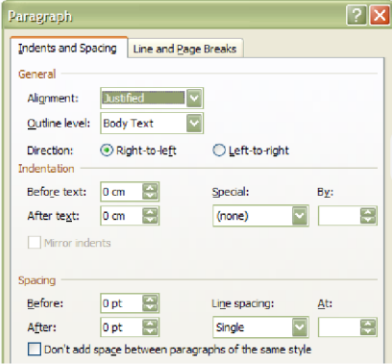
Paragraph

Indents and Spacing | Line and Page Breaks

General

Alignment: Justified

Outline level: Body Text

Direction: Right-to-left Left-to-right

Indentation

Before text: 0 cm

Special:

By:

After text: 0 cm

(none)

Mirror indents

Spacing

Before: 0 pt

Line spacing:

At:

After: 0 pt

Single

Don't add space between paragraphs of the same style